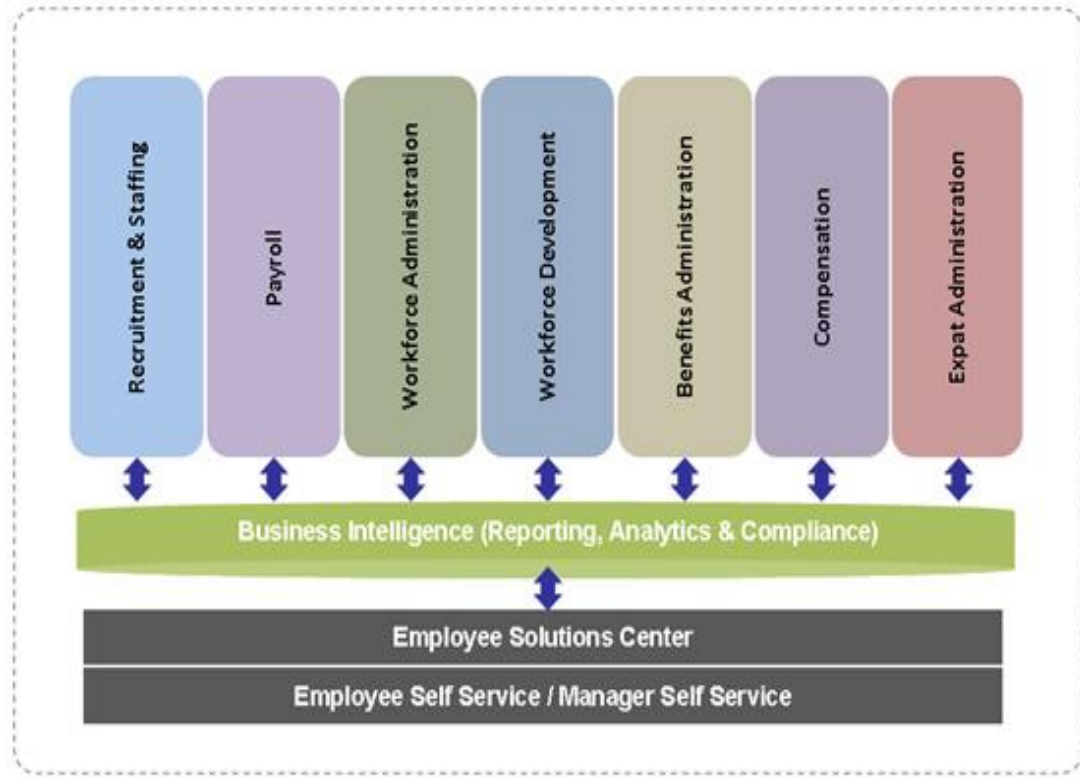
Recruitment & Staffing

Payroll

Workforce Administration

Workforce Development

Benefits Administration

Compensation

Expat Administration

Business Intelligence (Reporting, Analytics & Compliance)

Employee Solutions Center

Employee Self Service / Manager Self Service